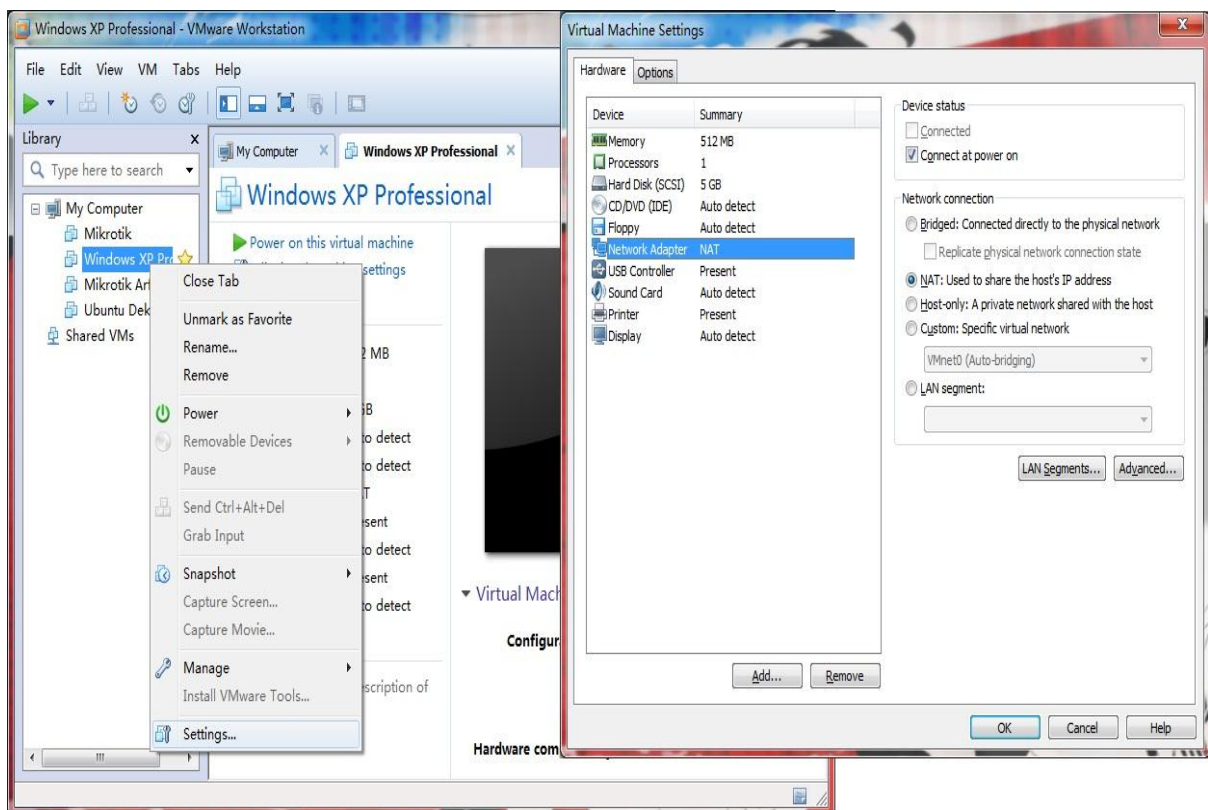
Windows XP Professional - VMware Workstation

File Edit View VM Tabs Help

Library ×
Type here to search

My Computer
Mikrotik
Windows XP Pr
Mikrotik Ar
Ubuntu Dek
Shared VMs

My Computer × Windows XP Professional ×

Windows XP Professional

Power on this virtual machine
settings

2 MB
B
o detect
o detect
T
sent
o detect
sent
o detect

scription of

Virtual Mach
Configur
Hardware com

Close Tab
Unmark as Favorite
Rename...
Remove
Power
Removable Devices
Pause
Send Ctrl+Alt+Del
Grab Input
Snapshot
Capture Screen...
Capture Movie...
Manage
Install VMware Tools...
Settings...

Virtual Machine Settings

Hardware Options

| Device | Summary |
|---|---|
| Memory | 512 MB |
| Processors | 1 |
| Hard Disk (SCSI) | 5 GB |
| CD/DVD (IDE) | Auto detect |
| Floppy | Auto detect |
| Network Adapter | NAT |
| USB Controller | Present |
| Sound Card | Auto detect |
| Printer | Present |
| Display | Auto detect |

Add... Remove

Device status
Connected
Connect at power on

Network connection
Bridged: Connected directly to the physical network
Replicate physical network connection state
NAT: Used to share the host's IP address
Host-only: A private network shared with the host
Custom: Specific virtual network
VMnet0 (Auto-bridging)
LAN segment:

LAN Segments... Advanced...

OK Cancel Help